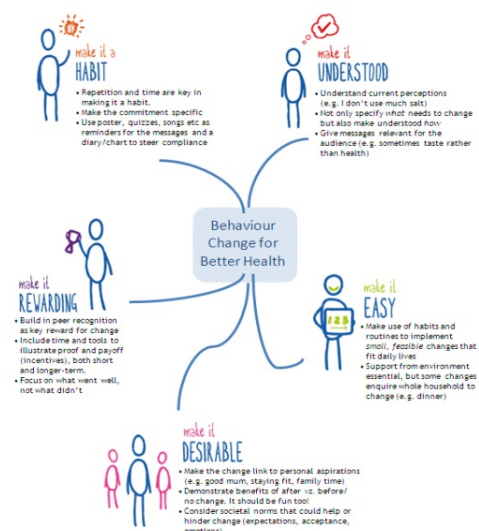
make it a
HABIT

• Repetition and time are key in making it a habit.
• Make the commitment specific
• Use poster, quizzes, songs etc as reminders for the messages and a diary/chart to steer compliance

make it
UNDERSTOOD

• Understand current perceptions (e.g. I don't use much salt)
• Not only specify *what* needs to change but also make understood *how*
• Give messages relevant for the audience (e.g. sometimes taste rather than health)

Behaviour Change for Better Health

make it
REWARDING

• Build in peer recognition as key reward for change
• Include time and tools to illustrate proof and payoff (incentives), both short and longer-term.
• Focus on what went well, not what didn't

make it
EASY

123

• Make use of habits and routines to implement *small, feasible* changes that fit daily lives
• Support from environment essential, but some changes enquire whole household to change (e.g. dinner)

make it
DESIRABLE

• Make the change link to personal aspirations (e.g. good mum, staying fit, family time)
• Demonstrate benefits of after *vs.* before/ no change. It should be fun too!
• Consider societal norms that could help or hinder change (expectations, acceptance, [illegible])